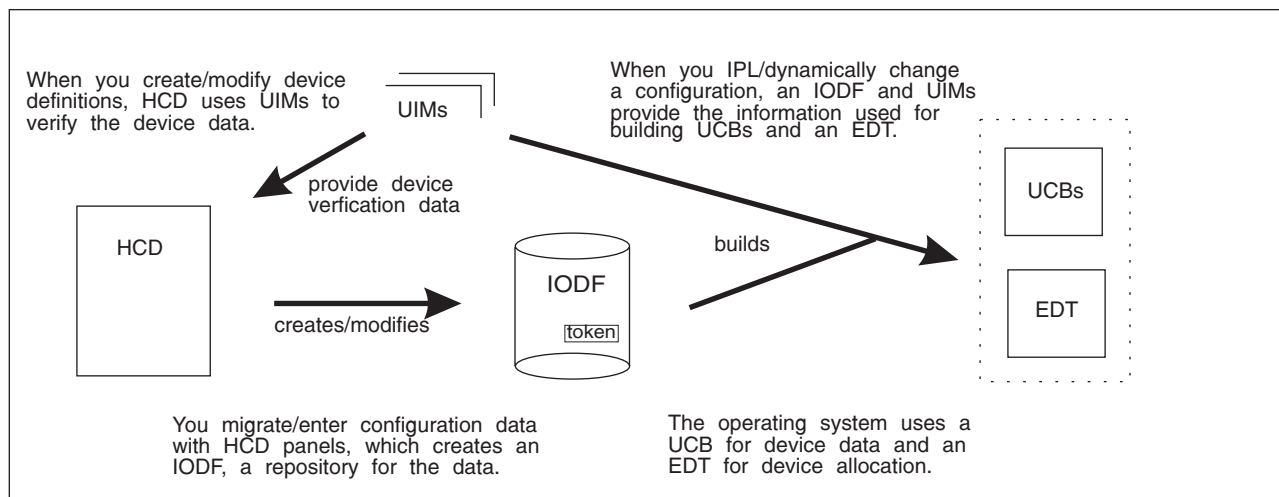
When you create/modify device definitions, HCD uses UIMs to verify the device data.

UIMs

When you IPL/dynamically change a configuration, an IODF and UIMs provide the information used for building UCBs and an EDT.

provide device verfication data

HCD

UCBs

builds

IODF

token

creates/modifies

EDT

You migrate/enter configuration data with HCD panels, which creates an IODF, a repository for the data.

The operating system uses a UCB for device data and an EDT for device allocation.